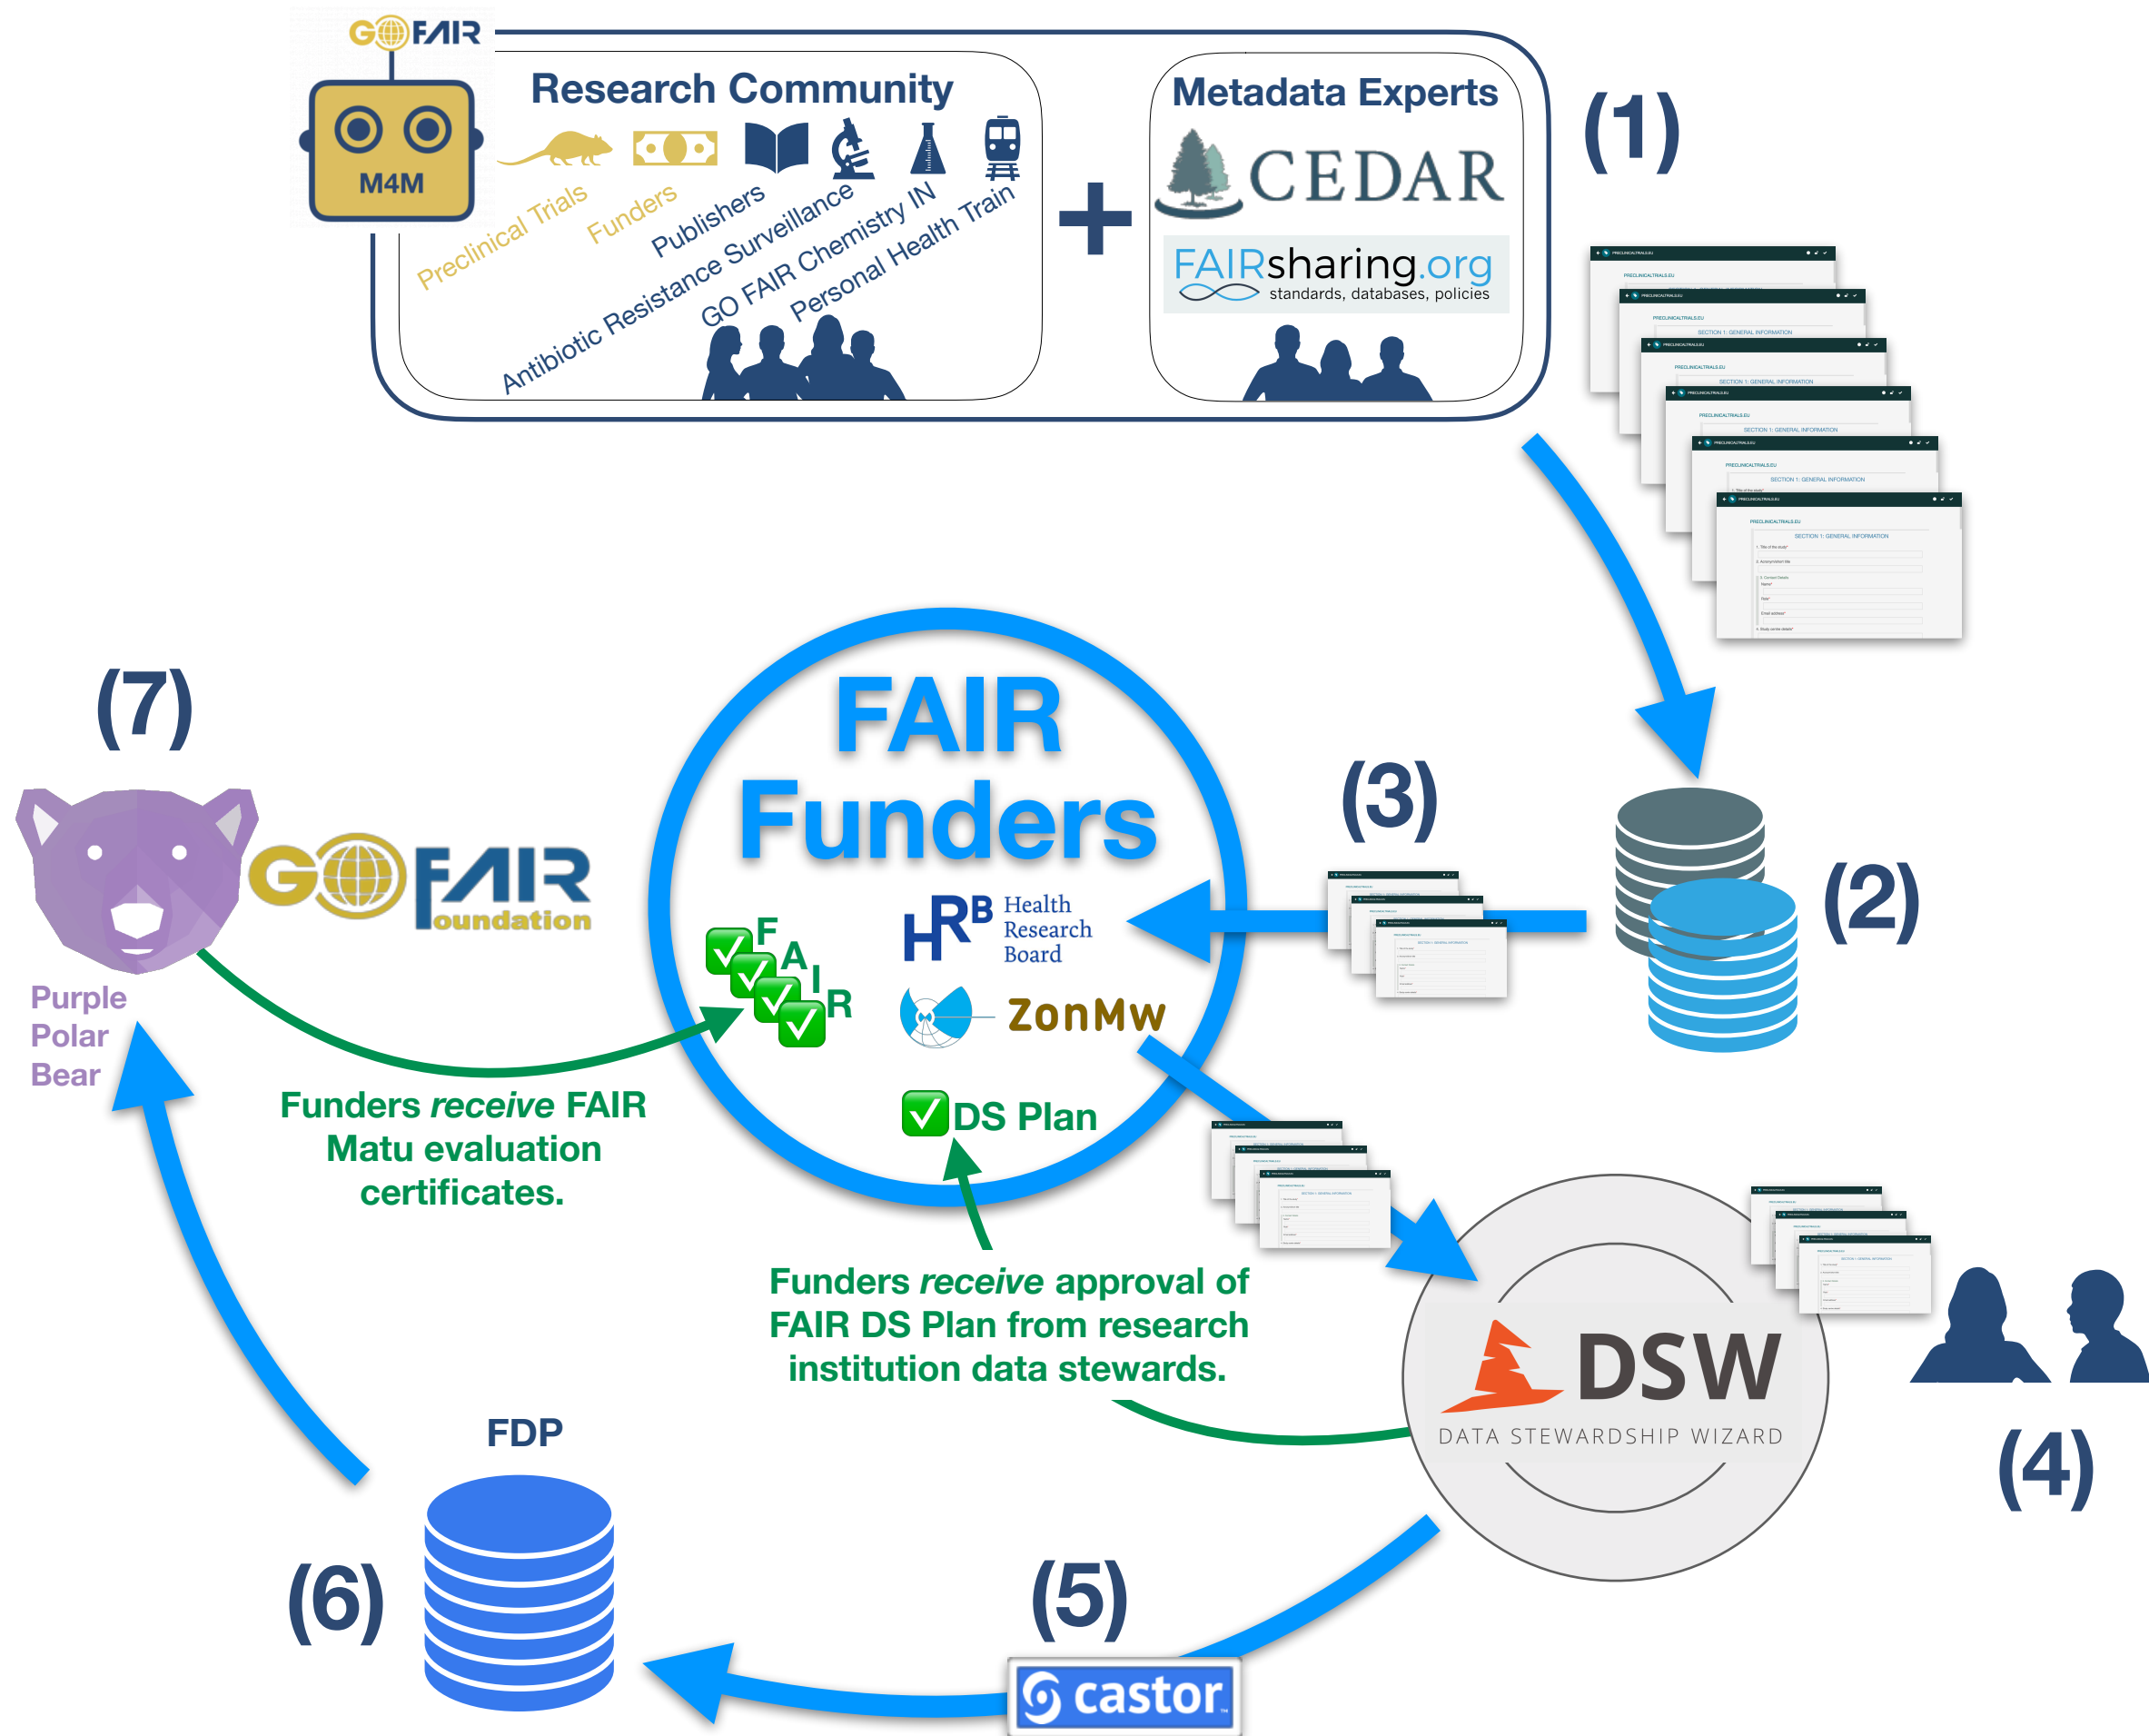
GO FAIR
M4M

Research Community

Preclinical Trials
Funders
Publishers
Antibiotic Resistance Surveillance
GO FAIR Chemistry IN
Personal Health Train

+

Metadata Experts
CEDAR
FAIRsharing.org
standards, databases, policies

(1)

(2)

(3)

FAIR
Funders

F A I R

HRB Health Research Board

ZonMw

DS Plan

(7)

GO FAIR Foundation

Purple
Polar
Bear

Funders *receive* FAIR Matu evaluation certificates.

Funders *receive* approval of FAIR DS Plan from research institution data stewards.

DSW
DATA STEWARDSHIP WIZARD

(4)

FDP

(6)

(5)

castor